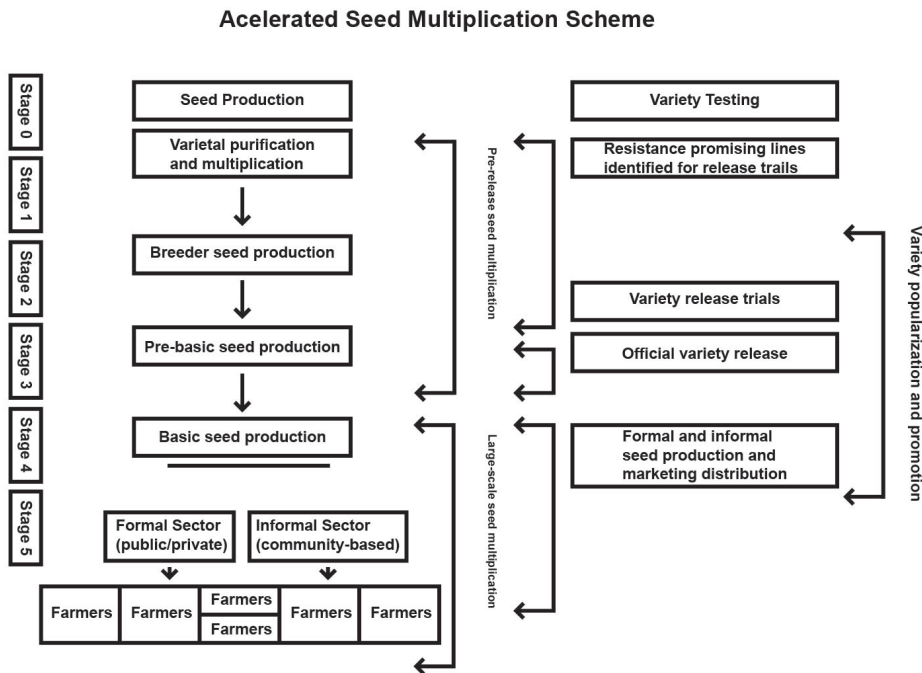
Acelerated Seed Multiplication Scheme

Stage 0

Stage 1

Stage 2

Stage 3

Stage 4

Stage 5

Seed Production

Varietal purification and multiplication

Breeder seed production

Pre-basic seed production

Basic seed production

Formal Sector (public/private)

Informal Sector (community-based)

Farmers

Farmers

Farmers

Farmers

Farmers

Farmers

Pre-release seed multiplication

Large-scale seed multiplication

Variety Testing

Resistance promising lines identified for release trails

Variety release trials

Official variety release

Formal and informal seed production and marketing distribution

Variety popularization and promotion